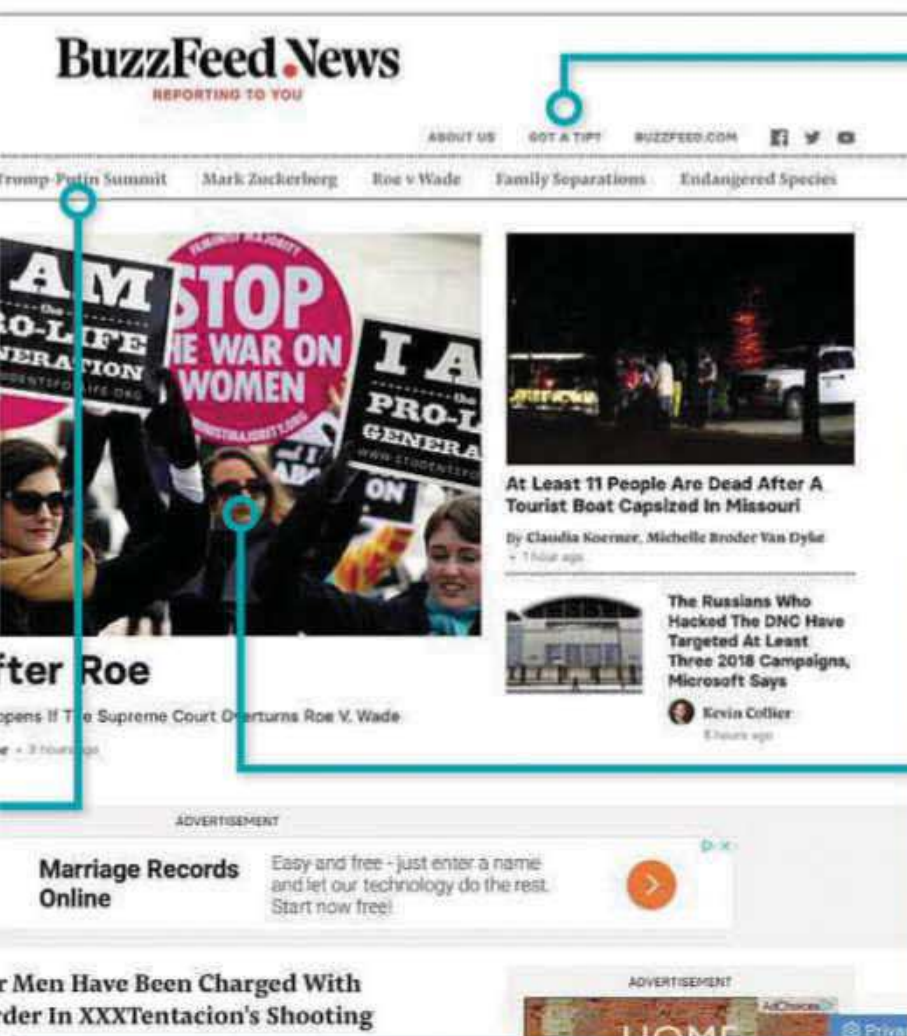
BuzzFeed News
REPORTING TO YOU

ABOUT US GOT A TIP? BUZZFEED.COM

Trump-Putin Summit Mark Zuckerberg Roe v Wade Family Separations Endangered Species

I AM the PRO-LIFE GENERATION

STOP THE WAR ON WOMEN

I AM the PRO-LIFE GENERATION

fter Roe

pens If The Supreme Court Overturns Roe V. Wade

• 3 hours ago

At Least 11 People Are Dead After A Tourist Boat Capsized In Missouri

By Claudia Koerner, Michelle Broder Van Dyke
• 1 hour ago

The Russians Who Hacked The DNC Have Targeted At Least Three 2018 Campaigns, Microsoft Says

Kevin Collier
8 hours ago

ADVERTISEMENT

Marriage Records Online

Easy and free - just enter a name and let our technology do the rest. Start now free!

r Men Have Been Charged With
rder In XXXTentacion's Shooting

ADVERTISEMENT

AdChoices